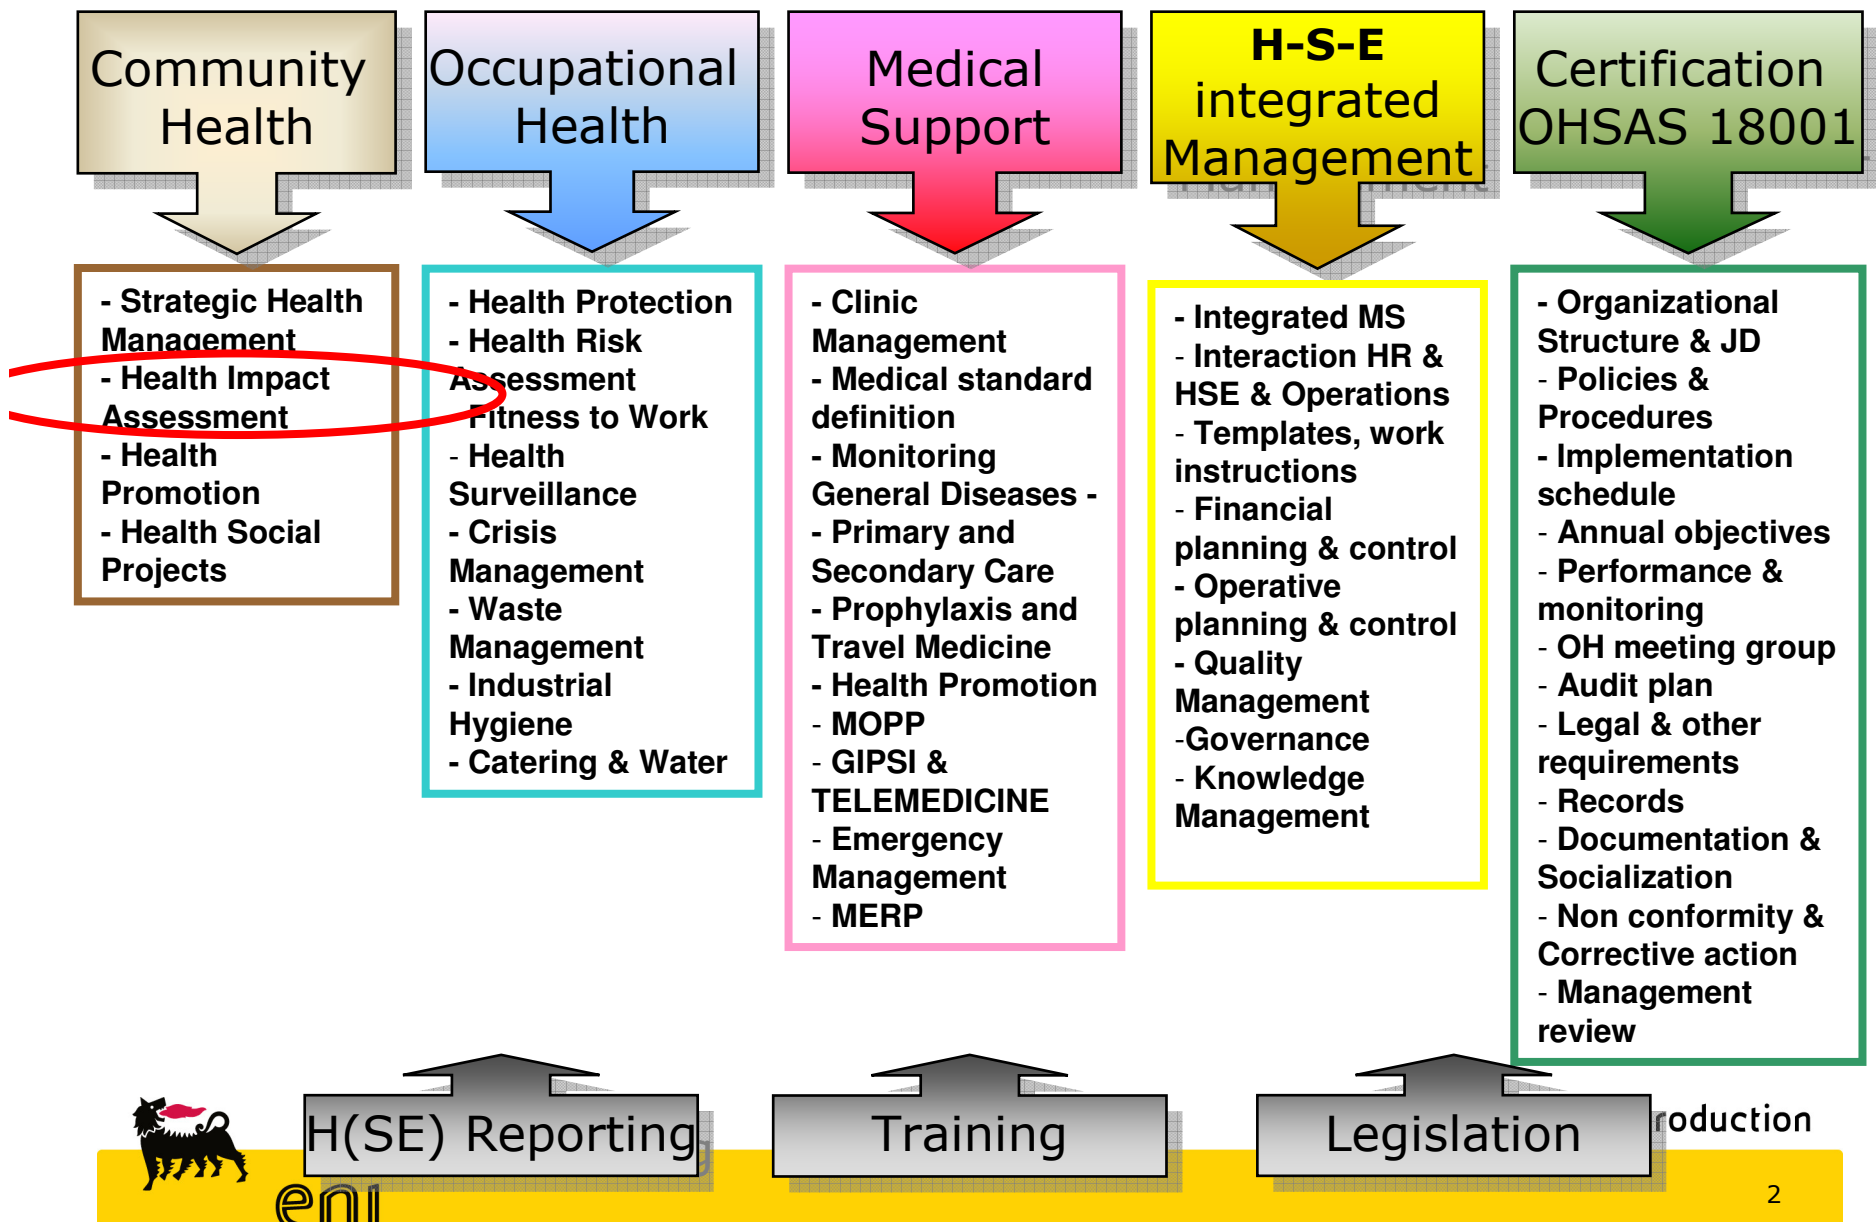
Community Health

Occupational Health

Medical Support

H-S-E integrated Management

Certification OHSAS 18001

- Strategic Health Management
- Health Impact Assessment
- Health Promotion
- Health Social Projects

- Health Protection
- Health Risk Assessment
- Fitness to Work
- Health Surveillance
- Crisis Management
- Waste Management
- Industrial Hygiene
- Catering & Water

- Clinic Management
- Medical standard definition
- Monitoring General Diseases -
- Primary and Secondary Care
- Prophylaxis and Travel Medicine
- Health Promotion
- MOPP
- GIPSI & TELEMEDICINE
- Emergency Management
- MERP

- Integrated MS
- Interaction HR & HSE & Operations
- Templates, work instructions
- Financial planning & control
- Operative planning & control
- Quality Management
-Governance
- Knowledge Management

- Organizational Structure & JD
- Policies & Procedures
- Implementation schedule
- Annual objectives
- Performance & monitoring
- OH meeting group
- Audit plan
- Legal & other requirements
- Records
- Documentation & Socialization
- Non conformity & Corrective action
- Management review

H(SE) Reporting

Training

Legislation

roduction

eni

2